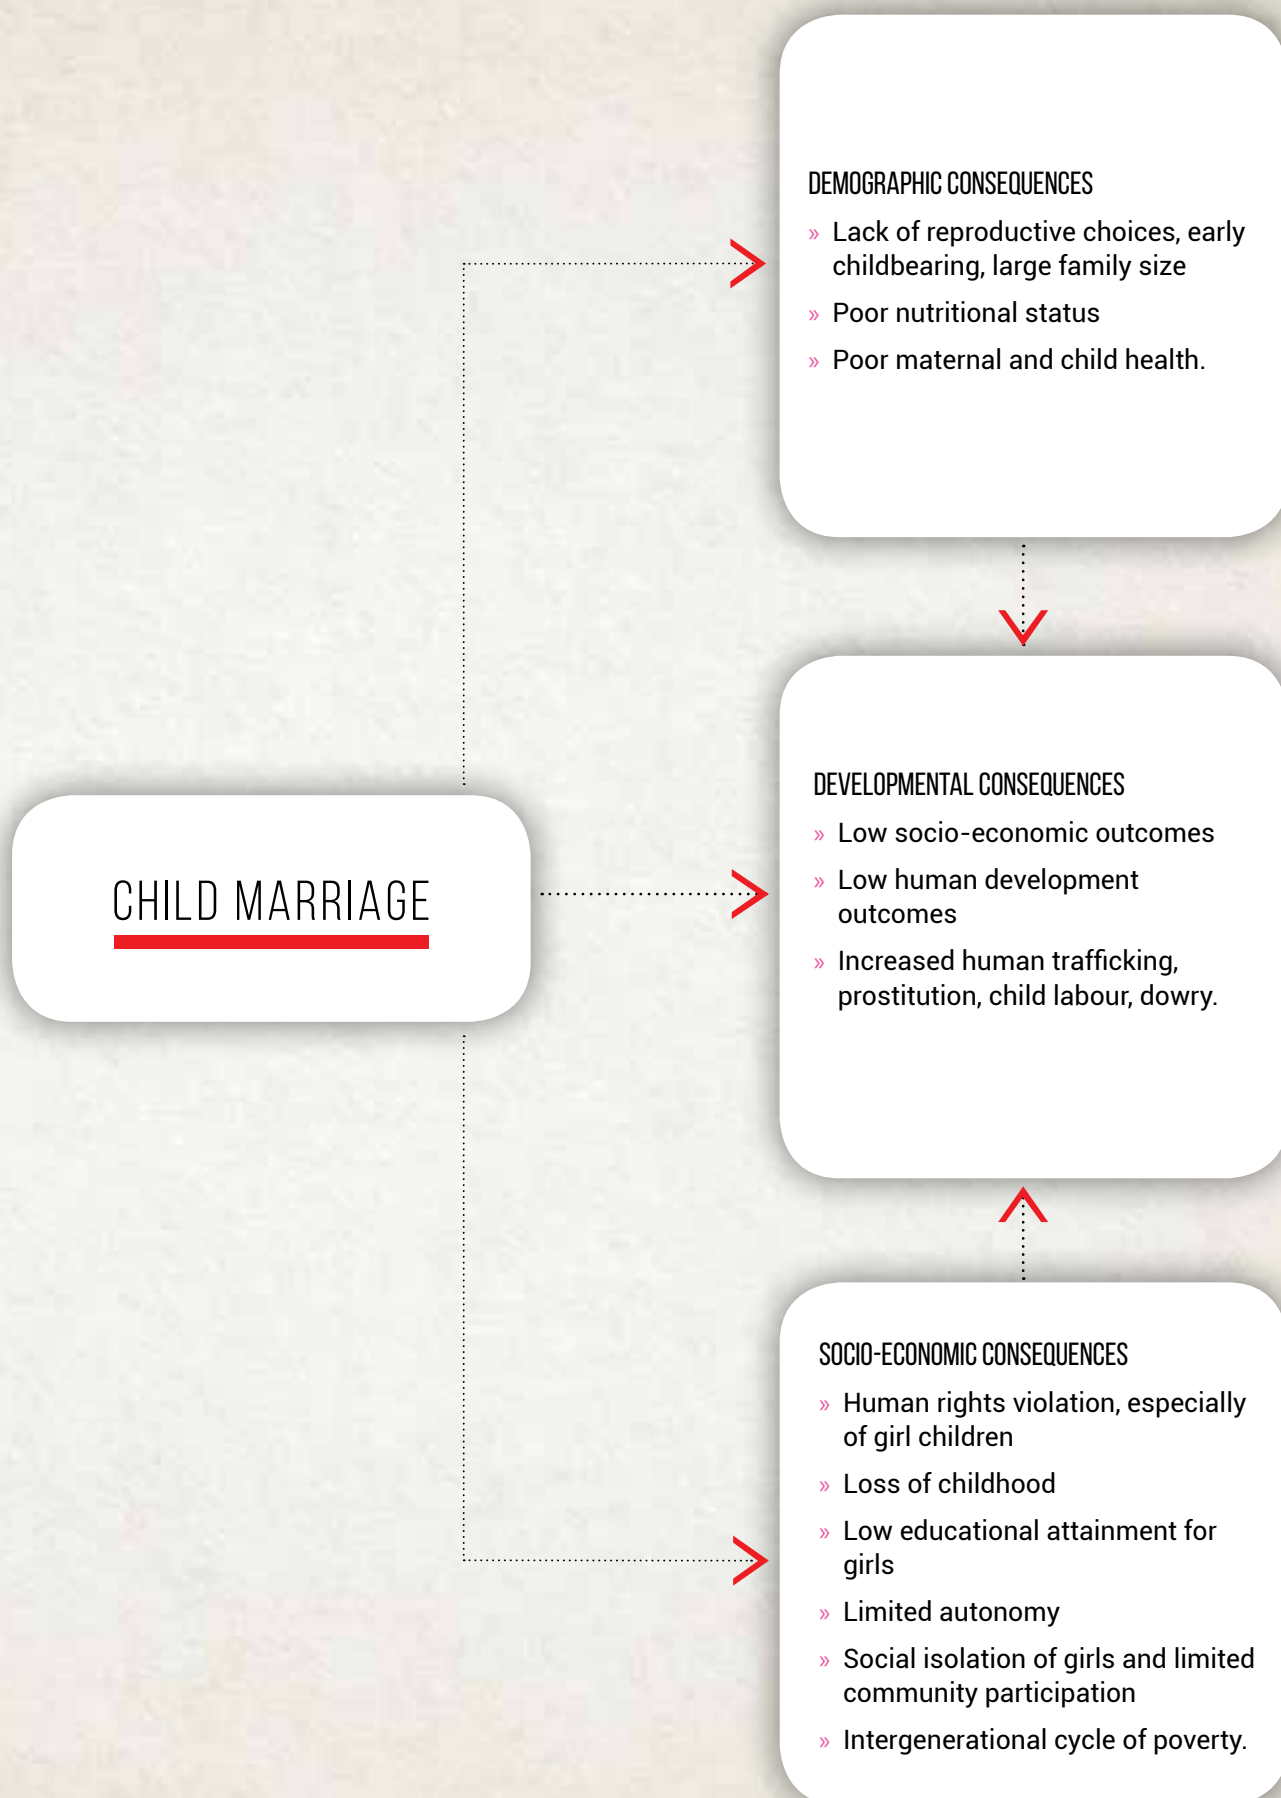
CHILD MARRIAGE

DEMOGRAPHIC CONSEQUENCES

» Lack of reproductive choices, early childbearing, large family size

» Poor nutritional status

» Poor maternal and child health.

DEVELOPMENTAL CONSEQUENCES

» Low socio-economic outcomes

» Low human development outcomes

» Increased human trafficking, prostitution, child labour, dowry.

SOCIO-ECONOMIC CONSEQUENCES

» Human rights violation, especially of girl children

» Loss of childhood

» Low educational attainment for girls

» Limited autonomy

» Social isolation of girls and limited community participation

» Intergenerational cycle of poverty.